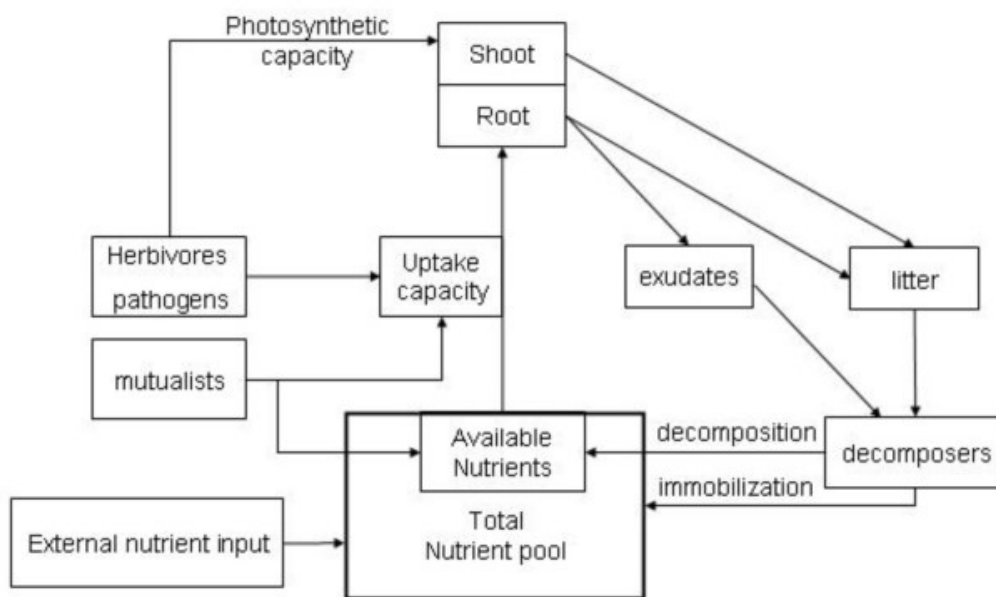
Photosynthetic capacity

Shoot

Root

Herbivores pathogens

Uptake capacity

exudates

litter

mutualists

Available Nutrients

decomposition

decomposers

immobilization

Total Nutrient pool

External nutrient input